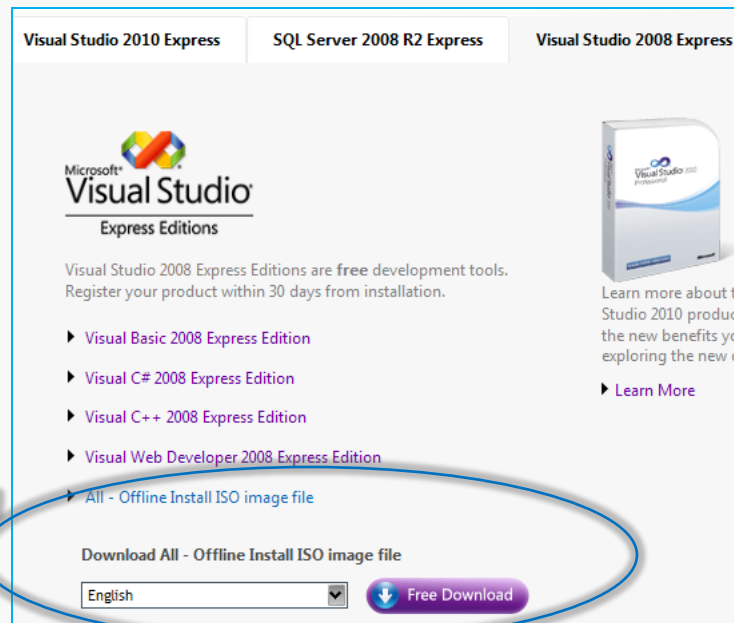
Visual Studio 2010 Express
SQL Server 2008 R2 Express
Visual Studio 2008 Express

Microsoft® Visual Studio®
Express Editions

Visual Studio 2008 Express Editions are free development tools. Register your product within 30 days from installation.

Visual Basic 2008 Express Edition

Visual C# 2008 Express Edition

Visual C++ 2008 Express Edition

Visual Web Developer 2008 Express Edition

All - Offline Install ISO image file

Download All - Offline Install ISO image file

English

Free Download

Visual Studio 2010 Professional

Microsoft

Learn more about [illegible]
Studio 2010 produc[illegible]
the new benefits yo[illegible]
exploring the new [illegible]

Learn More